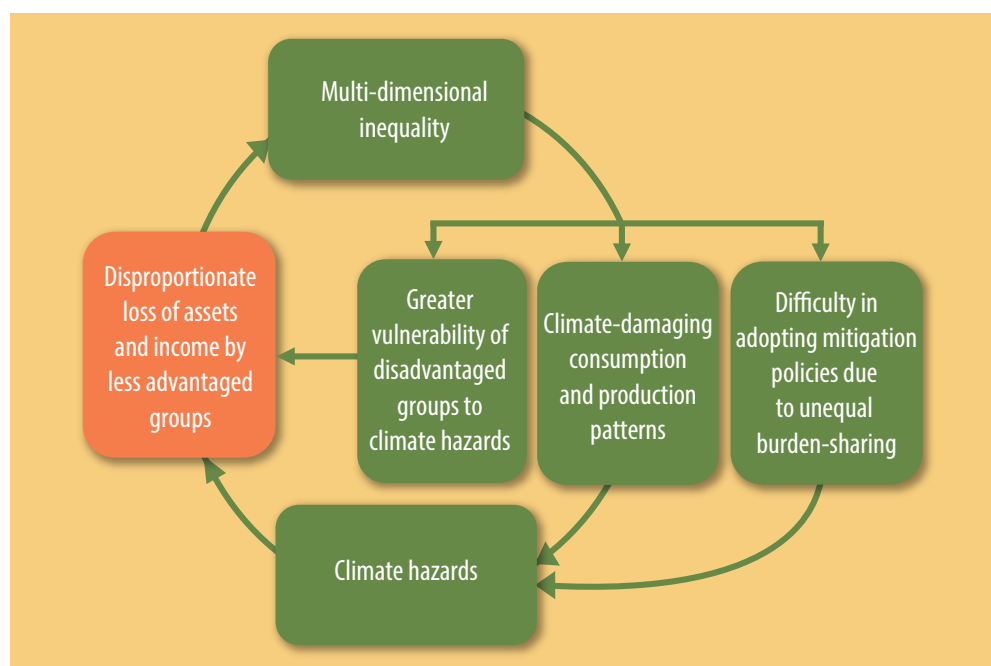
Multi-dimensional inequality

Disproportionate loss of assets and income by less advantaged groups

Greater vulnerability of disadvantaged groups to climate hazards

Climate-damaging consumption and production patterns

Difficulty in adopting mitigation policies due to unequal burden-sharing

Climate hazards